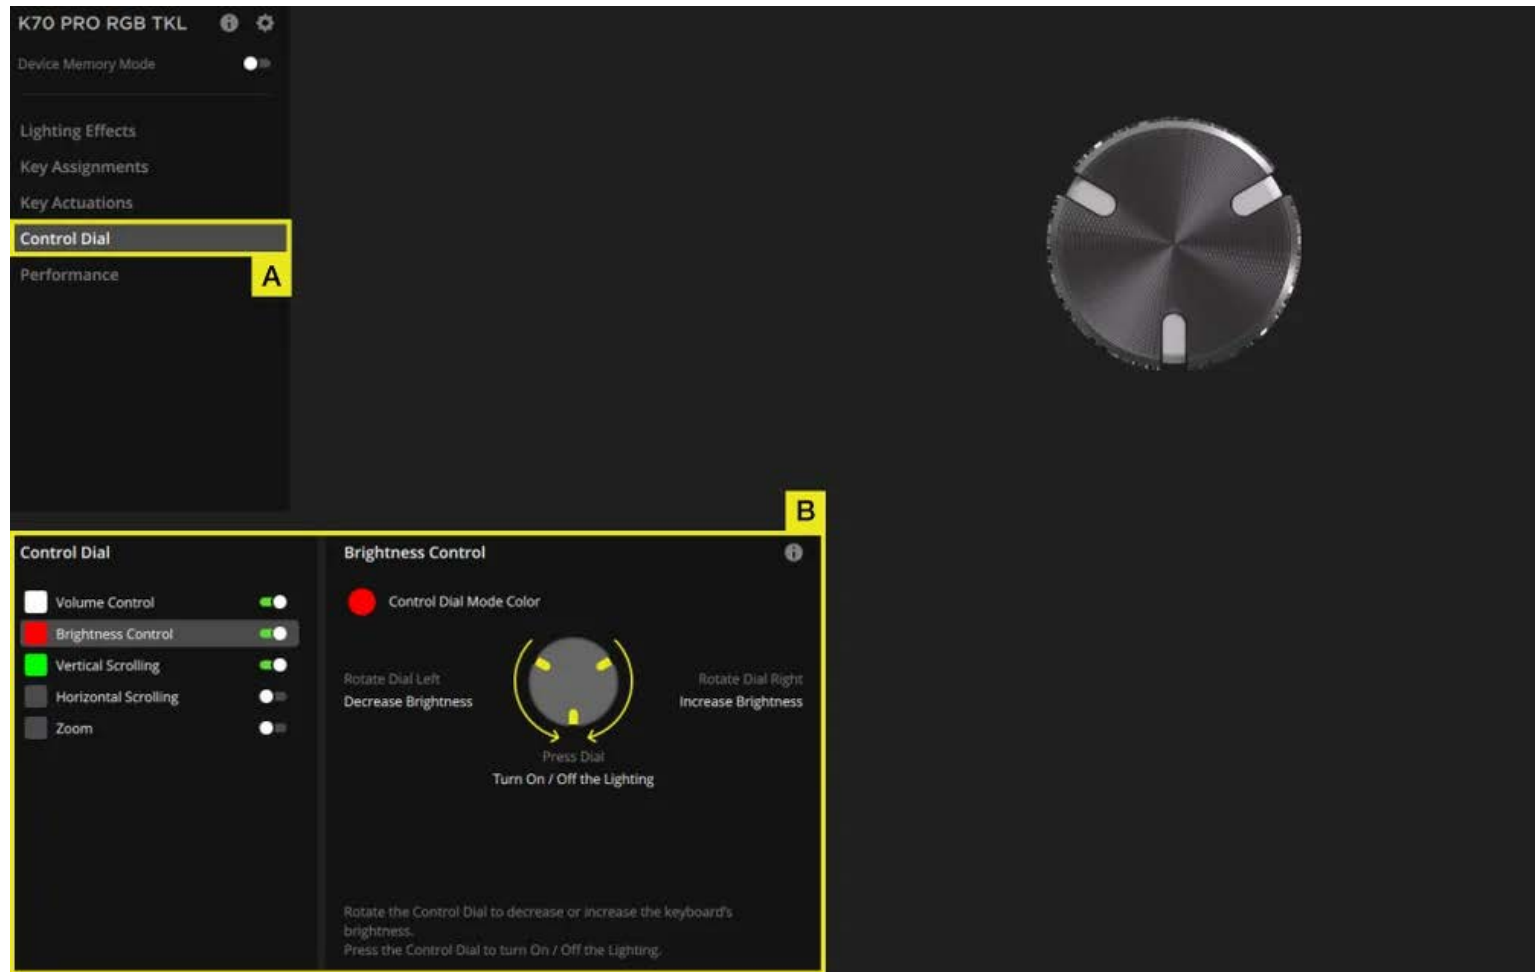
K70 PRO RGB TKL

Device Memory Mode

Lighting Effects
Key Assignments
Key Actuations
Control Dial
Performance

A

B

Control Dial

Volume Control
Brightness Control
Vertical Scrolling
Horizontal Scrolling
Zoom

Brightness Control

Control Dial Mode Color

Rotate Dial Left
Decrease Brightness

Rotate Dial Right
Increase Brightness

Press Dial
Turn On / Off the Lighting

Rotate the Control Dial to decrease or increase the keyboard's brightness.
Press the Control Dial to turn On / Off the Lighting.